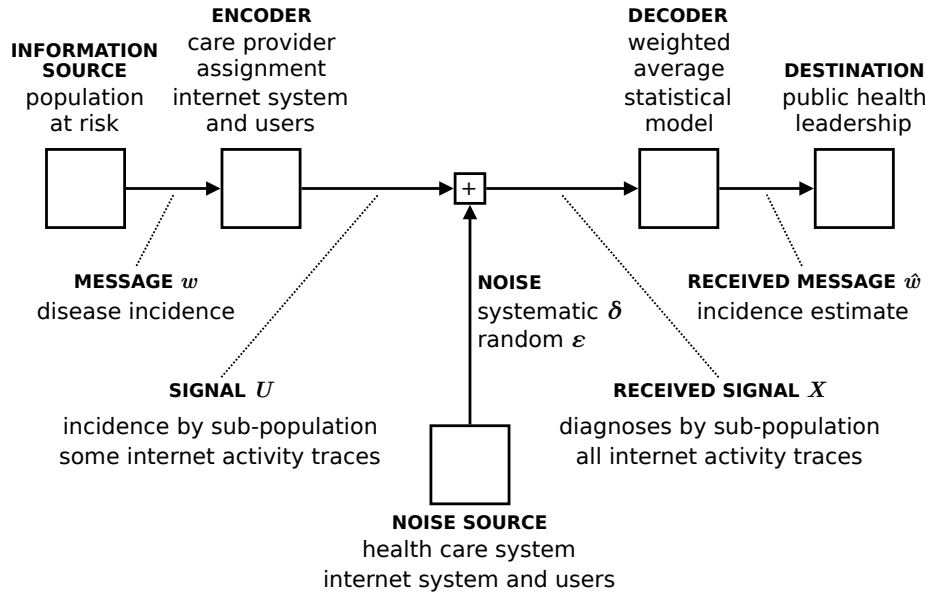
INFORMATION SOURCE
population at risk

ENCODER
care provider assignment internet system and users

DECODER
weighted average statistical model

DESTINATION
public health leadership

+

MESSAGE $w$
disease incidence

NOISE
systematic $\boldsymbol{\delta}$
random $\boldsymbol{\varepsilon}$

RECEIVED MESSAGE $\hat{w}$
incidence estimate

SIGNAL $U$
incidence by sub-population
some internet activity traces

RECEIVED SIGNAL $X$
diagnoses by sub-population
all internet activity traces

NOISE SOURCE
health care system
internet system and users